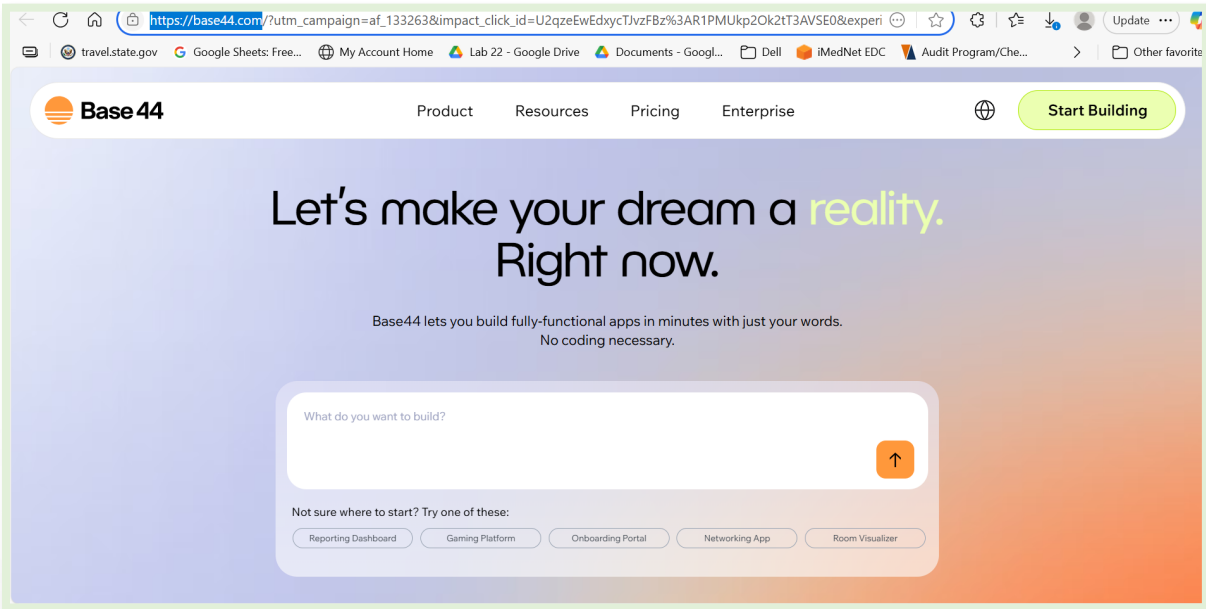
https://base44.com/?utm_campaign=af_133263&impact_click_id=U2qzeEwEdxycTJvzFBz%3AR1PMUkp2Ok2tT3AVSE0&experi

Update ···

travel.state.gov Google Sheets: Free... My Account Home Lab 22 - Google Drive Documents - Googl... Dell iMedNet EDC Audit Program/Che... Other favorite

Base44

Product Resources Pricing Enterprise

Start Building

Let's make your dream a reality. Right now.

Base44 lets you build fully-functional apps in minutes with just your words. No coding necessary.

What do you want to build?

Not sure where to start? Try one of these:

Reporting Dashboard Gaming Platform Onboarding Portal Networking App Room Visualizer